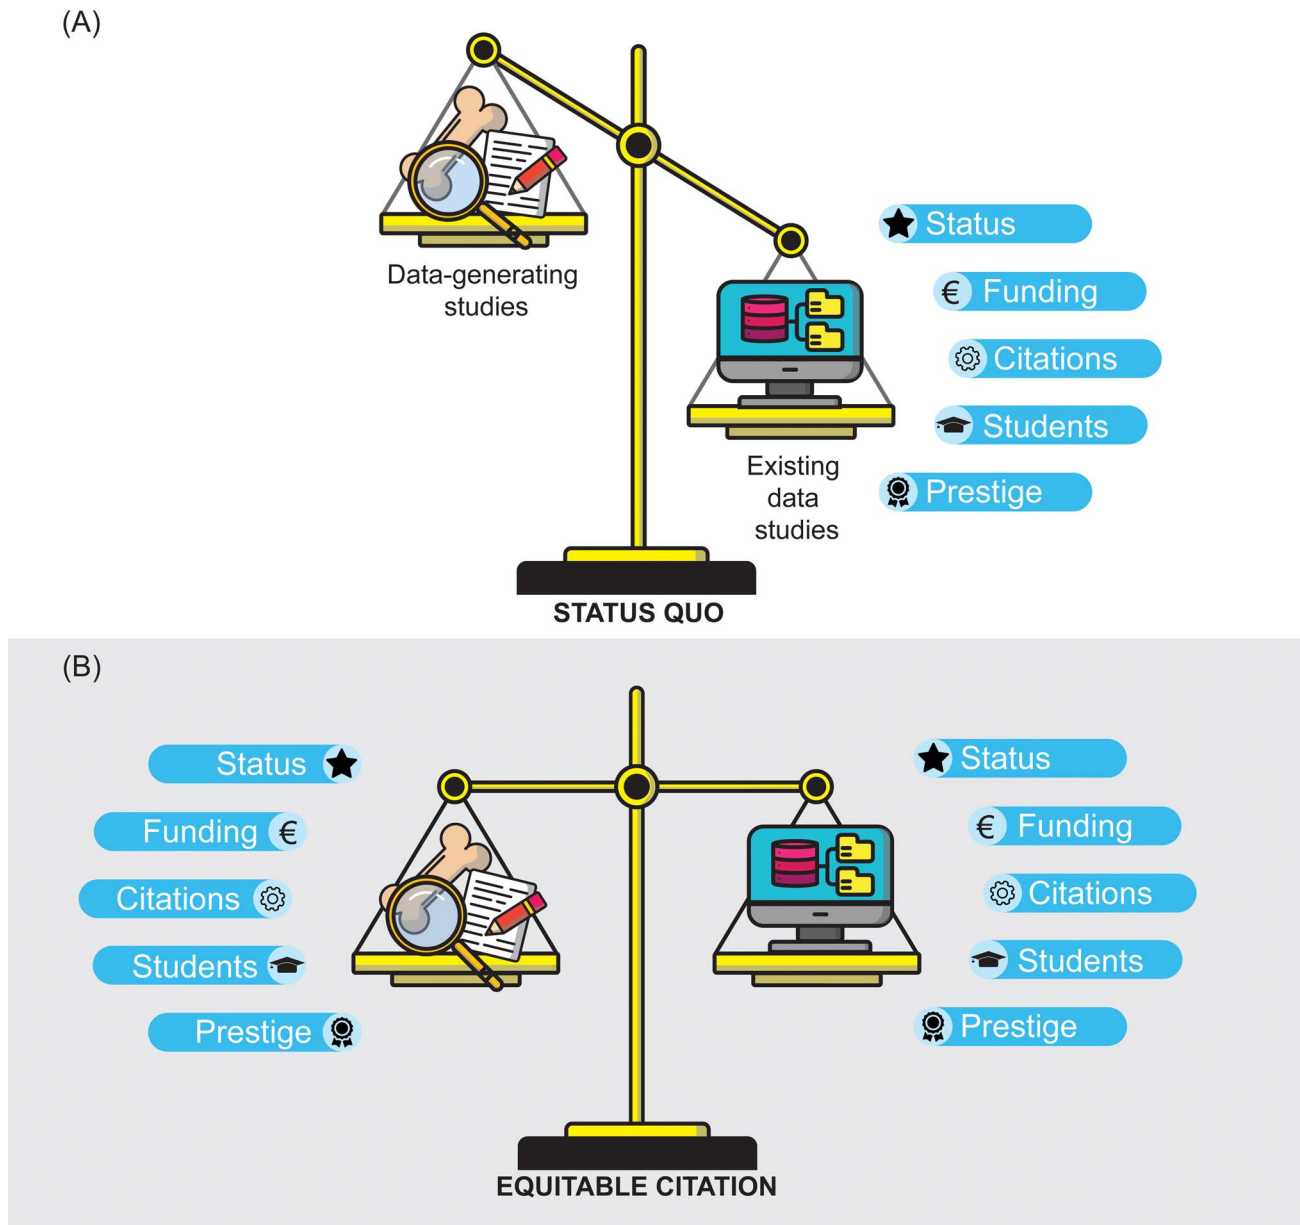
(A)

Data-generating studies

Status

€ Funding

Citations

Students

Existing data studies

Prestige

STATUS QUO

(B)

Status

Funding €

Citations

Students

Prestige

Status

€ Funding

Citations

Students

Prestige

EQUITABLE CITATION